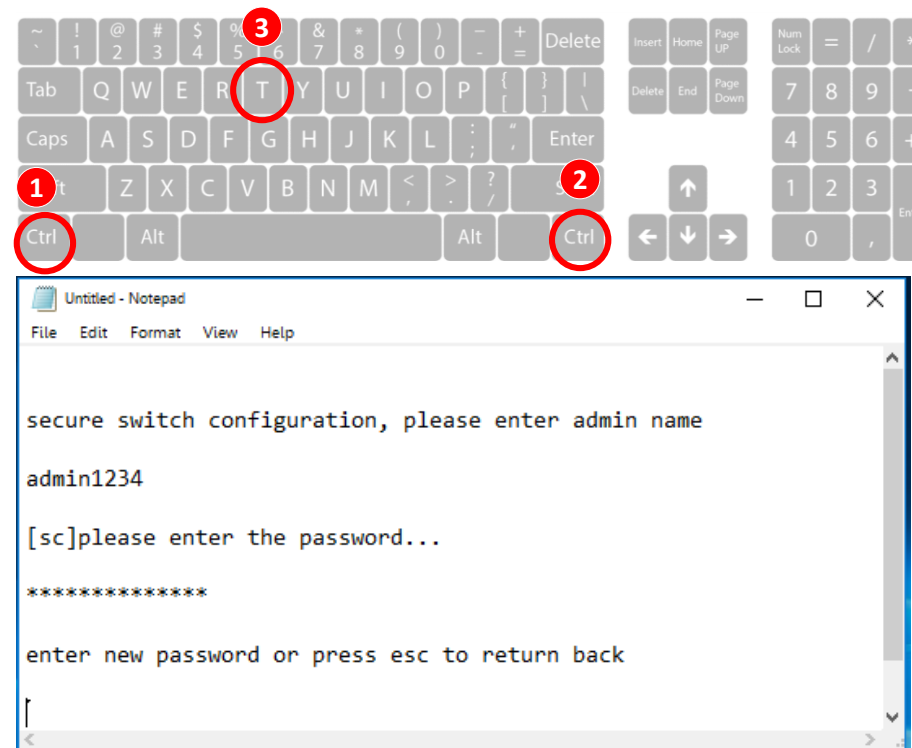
~ ` ! 1 @ 2 # 3 $ 4 % 5 ^ 6 & 7 * 8 ( 9 ) 0 _ - + = Delete

Insert Home Page UP

Num Lock = /

Tab Q W E R T Y U I O P { [ } ] | \

Delete End Page Down

7 8 9

Caps A S D F G H J K L : ; " ' Enter

4 5 6

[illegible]ift Z X C V B N M < , > . ? / S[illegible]

1 2 3

Ctrl Alt Alt Ctrl

0 ,

1

2

3

Untitled - Notepad

File Edit Format View Help

secure switch configuration, please enter admin name

admin1234

[sc]please enter the password...

**************

enter new password or press esc to return back